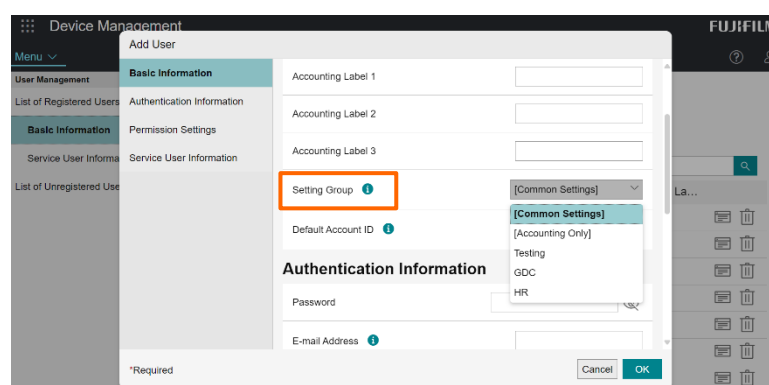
Device Management

FUJIFILM

Menu

User Management

List of Registered Users

Basic Information

Service User Informa

List of Unregistered Use

Add User

Basic Information

Authentication Information

Permission Settings

Service User Information

Accounting Label 1

Accounting Label 2

Accounting Label 3

Setting Group

[Common Settings]

Default Account ID

[Common Settings]

[Accounting Only]

Testing

GDC

HR

Authentication Information

Password

E-mail Address

La...

*Required

Cancel

OK